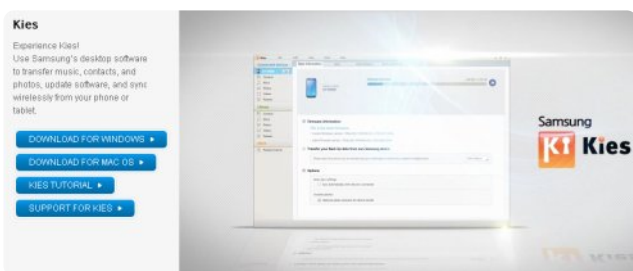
Kies

Experience Kies!
Use Samsung's desktop software to transfer music, contacts, and photos, update software, and sync wirelessly from your phone or tablet.

DOWNLOAD FOR WINDOWS ▸

DOWNLOAD FOR MAC OS ▸

KIES TUTORIAL ▸

SUPPORT FOR KIES ▸

Samsung
Kies